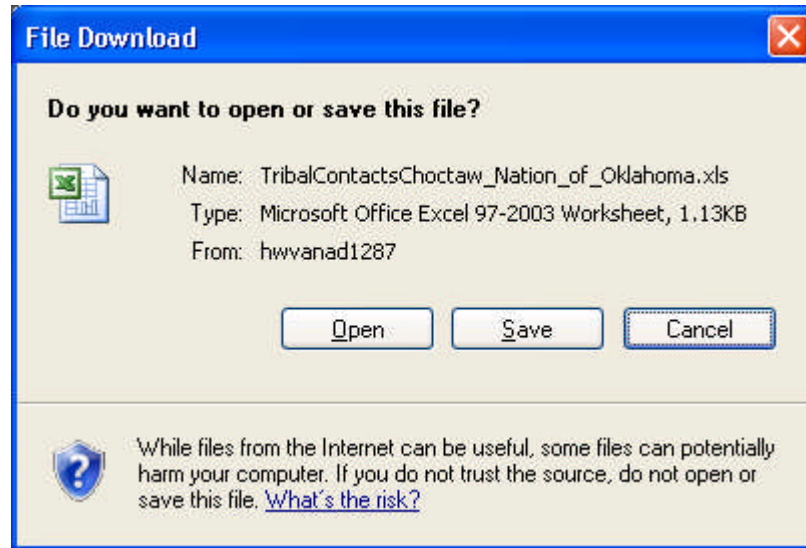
File Download

Do you want to open or save this file?

Name: TribalContactsChoctaw_Nation_of_Oklahoma.xls
Type: Microsoft Office Excel 97-2003 Worksheet, 1.13KB
From: hwvanad1287

Open
Save
Cancel

While files from the Internet can be useful, some files can potentially harm your computer. If you do not trust the source, do not open or save this file. What's the risk?